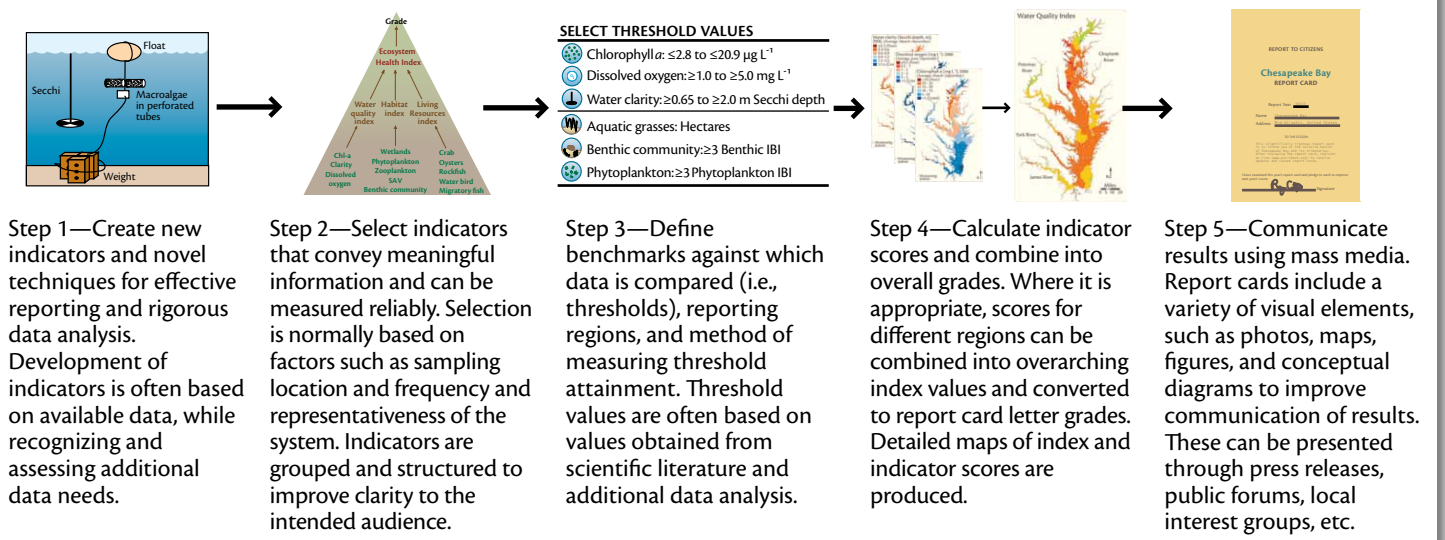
Float

Secchi

Macroalgae in perforated tubes

Weight

Grade

Ecosystem Health Index

Water quality index

Habitat index

Living Resources index

Chl-a Clarity Dissolved oxygen

Wetlands Phytoplankton Zooplankton SAV Benthic community

Crab Oysters Rockfish Water bird Migratory fish

SELECT THRESHOLD VALUES

Chlorophyll *a*: ≤2.8 to ≤20.9 µg L$^{-1}$

Dissolved oxygen: ≥1.0 to ≥5.0 mg L$^{-1}$

Water clarity: ≥0.65 to ≥2.0 m Secchi depth

Aquatic grasses: Hectares

Benthic community: ≥3 Benthic IBI

Phytoplankton: ≥3 Phytoplankton IBI

Water Quality Index

REPORT TO CITIZENS

Chesapeake Bay

REPORT CARD

Step 1—Create new indicators and novel techniques for effective reporting and rigorous data analysis. Development of indicators is often based on available data, while recognizing and assessing additional data needs.

Step 2—Select indicators that convey meaningful information and can be measured reliably. Selection is normally based on factors such as sampling location and frequency and representativeness of the system. Indicators are grouped and structured to improve clarity to the intended audience.

Step 3—Define benchmarks against which data is compared (i.e., thresholds), reporting regions, and method of measuring threshold attainment. Threshold values are often based on values obtained from scientific literature and additional data analysis.

Step 4—Calculate indicator scores and combine into overall grades. Where it is appropriate, scores for different regions can be combined into overarching index values and converted to report card letter grades. Detailed maps of index and indicator scores are produced.

Step 5—Communicate results using mass media. Report cards include a variety of visual elements, such as photos, maps, figures, and conceptual diagrams to improve communication of results. These can be presented through press releases, public forums, local interest groups, etc.